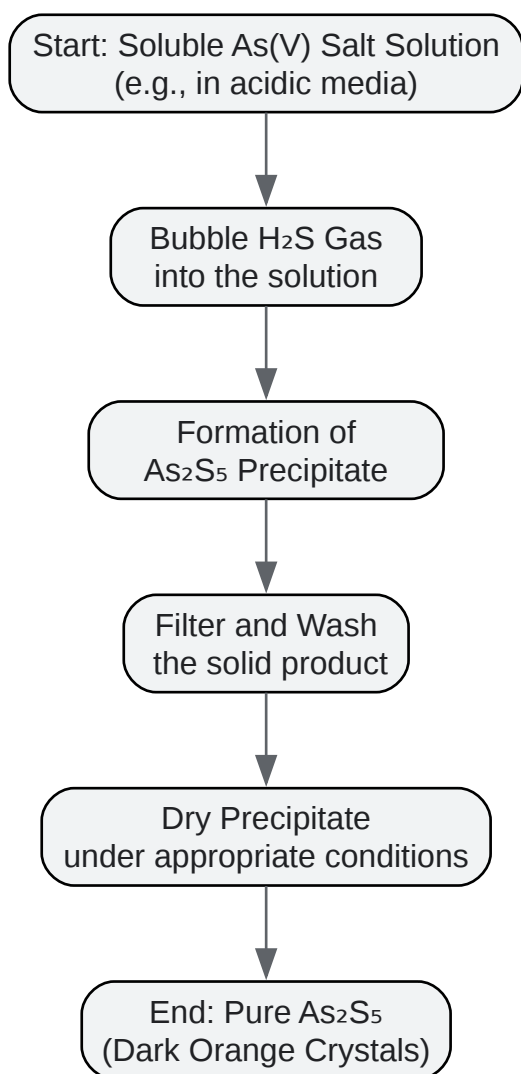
Start: Soluble As(V) Salt Solution (e.g., in acidic media)

Bubble $H_2S$ Gas into the solution

Formation of $As_2S_5$ Precipitate

Filter and Wash the solid product

Dry Precipitate under appropriate conditions

End: Pure $As_2S_5$ (Dark Orange Crystals)